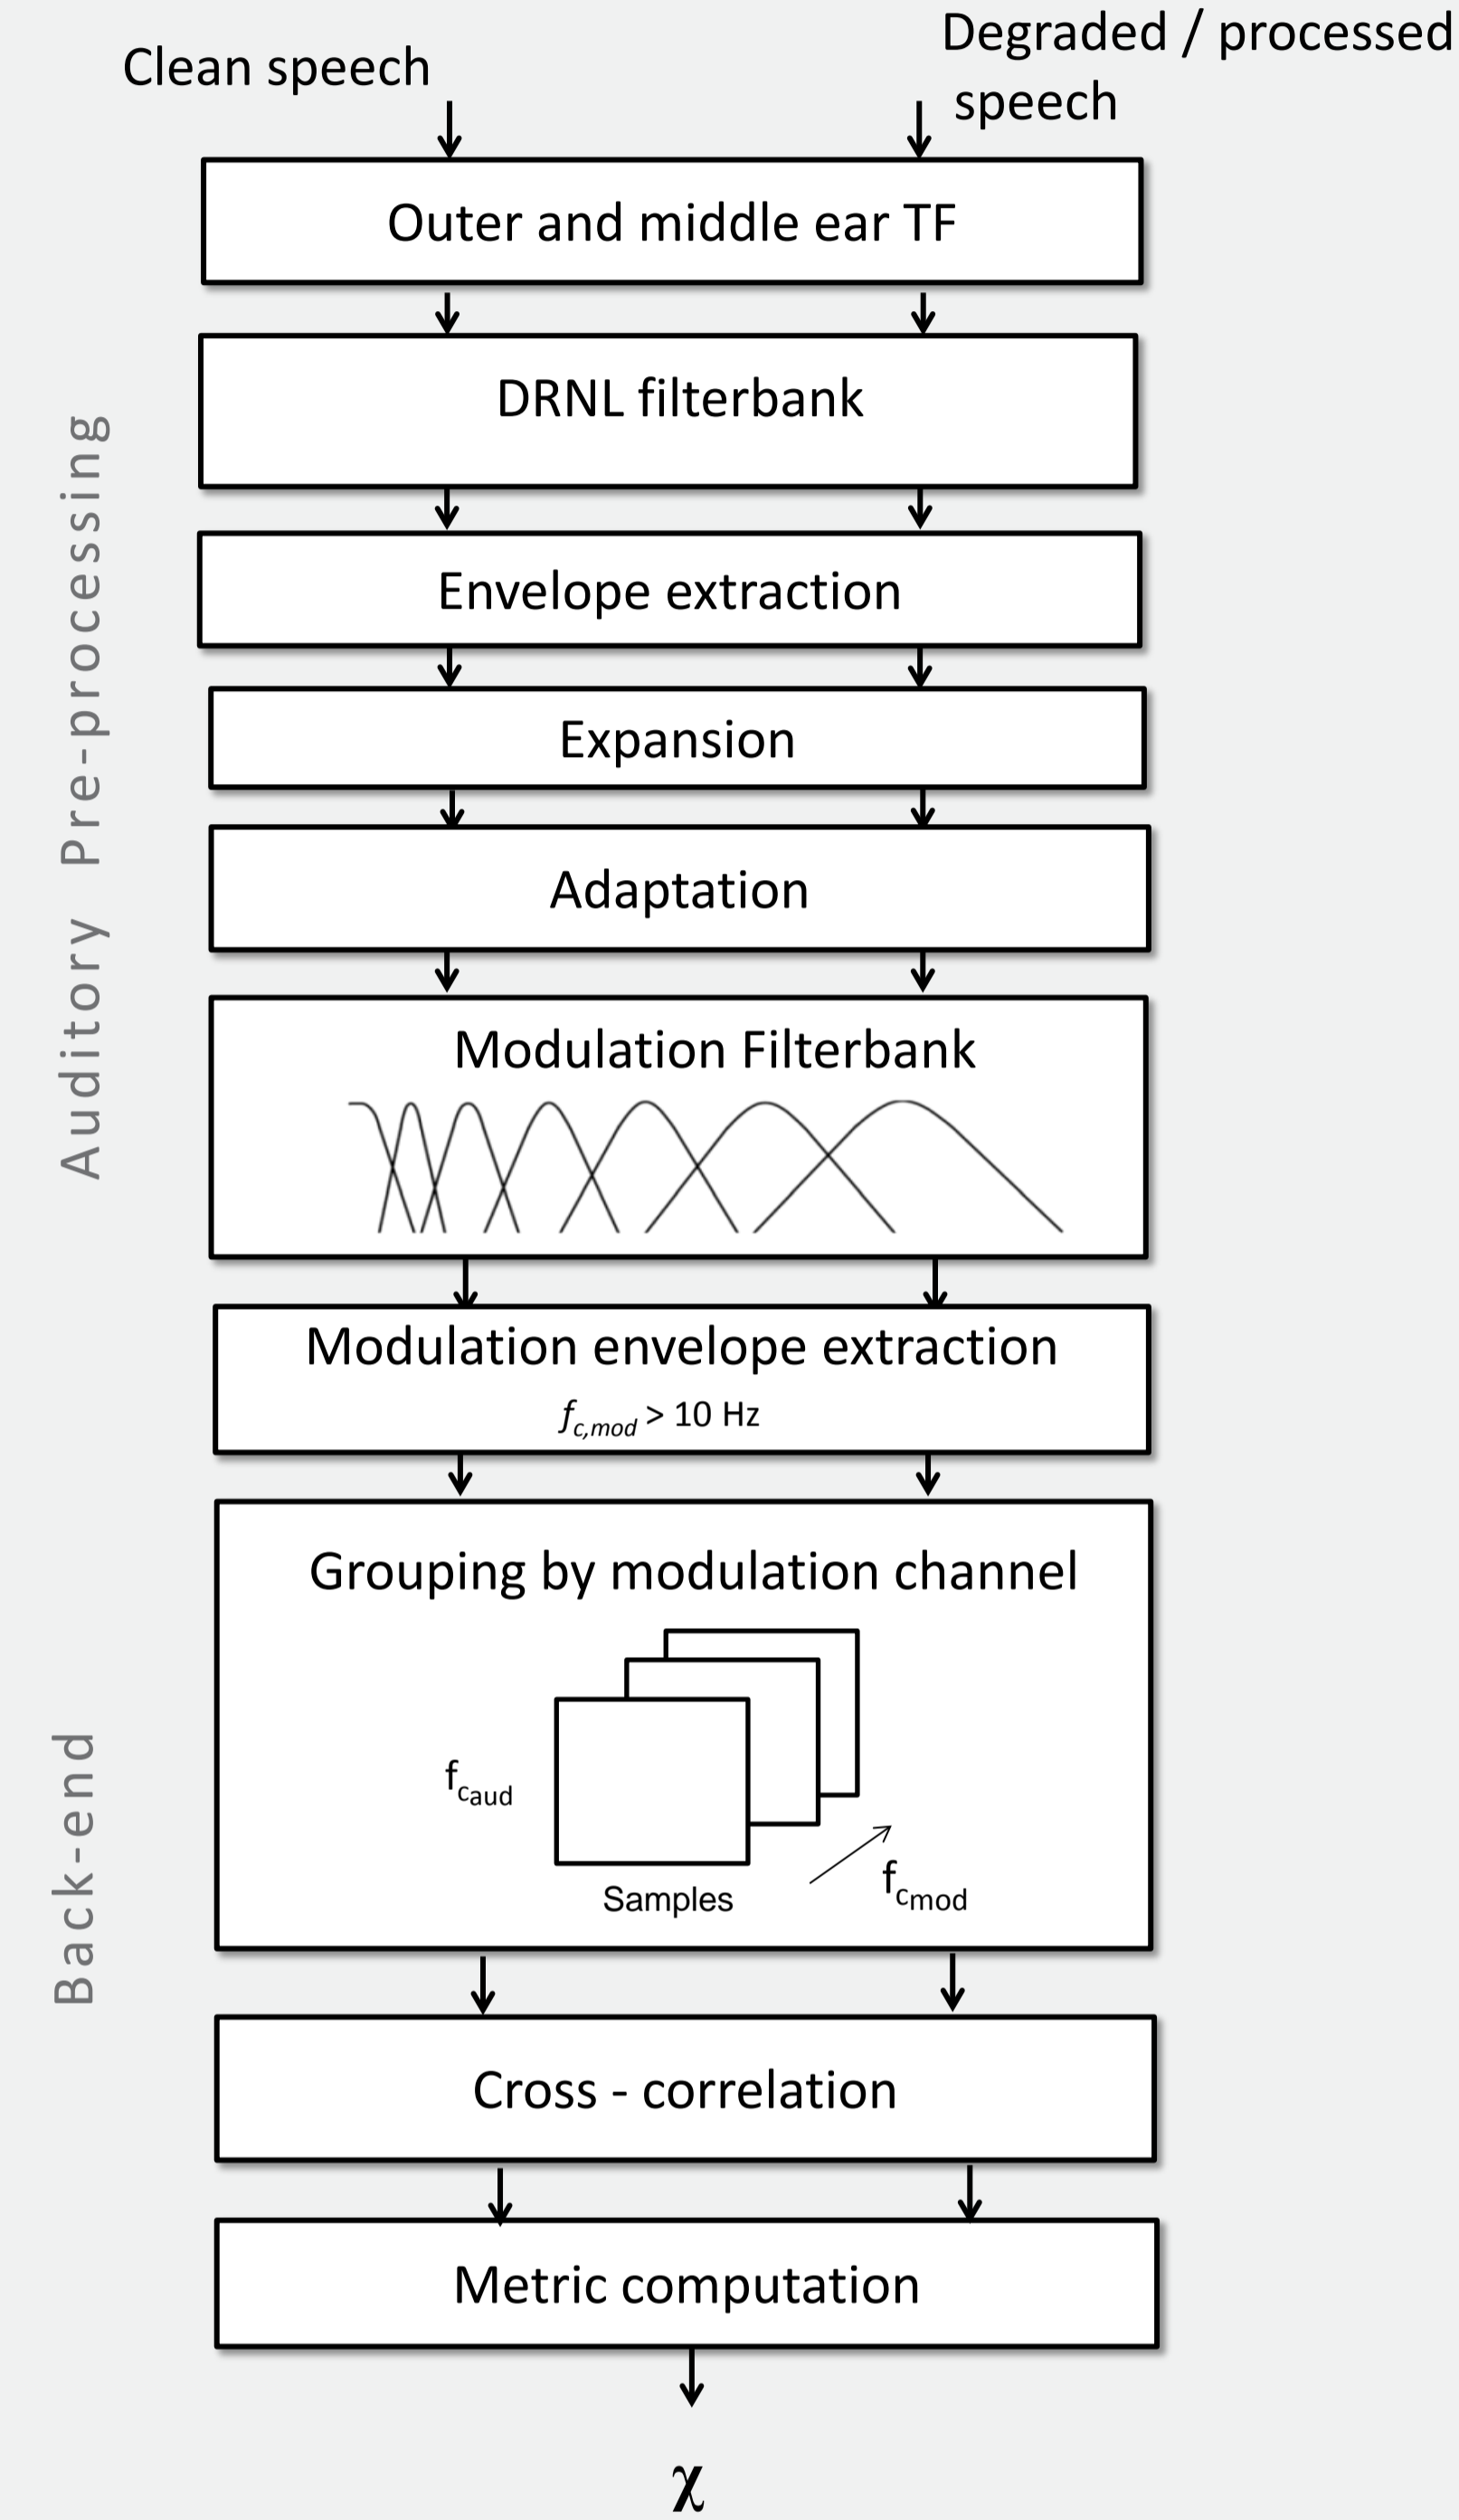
Clean speech

Degraded / processed speech

Auditory Pre-processing

Outer and middle ear TF

DRNL filterbank

Envelope extraction

Expansion

Adaptation

Modulation Filterbank

Modulation envelope extraction

$f_{c,mod} > 10$ Hz

Back-end

Grouping by modulation channel

$f_{c_{aud}}$

Samples

$f_{c_{mod}}$

Cross - correlation

Metric computation

$\chi$